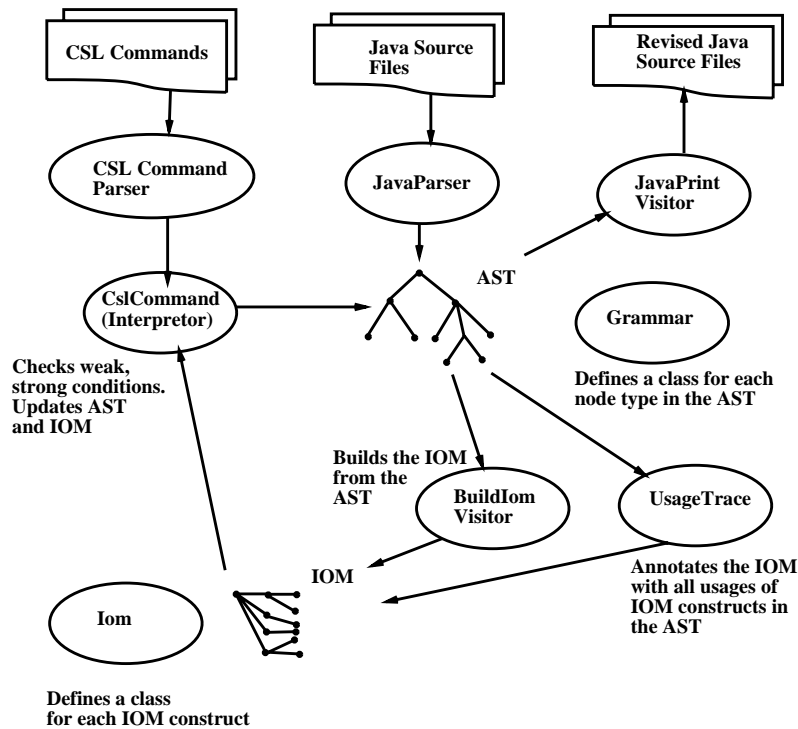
CSL Commands

Java Source Files

Revised Java Source Files

CSL Command Parser

JavaParser

JavaPrint Visitor

AST

CslCommand (Interpretor)

Grammar

Checks weak, strong conditions. Updates AST and IOM

Defines a class for each node type in the AST

Builds the IOM from the AST

BuildIom Visitor

UsageTrace

IOM

Iom

Annotates the IOM with all usages of IOM constructs in the AST

Defines a class for each IOM construct